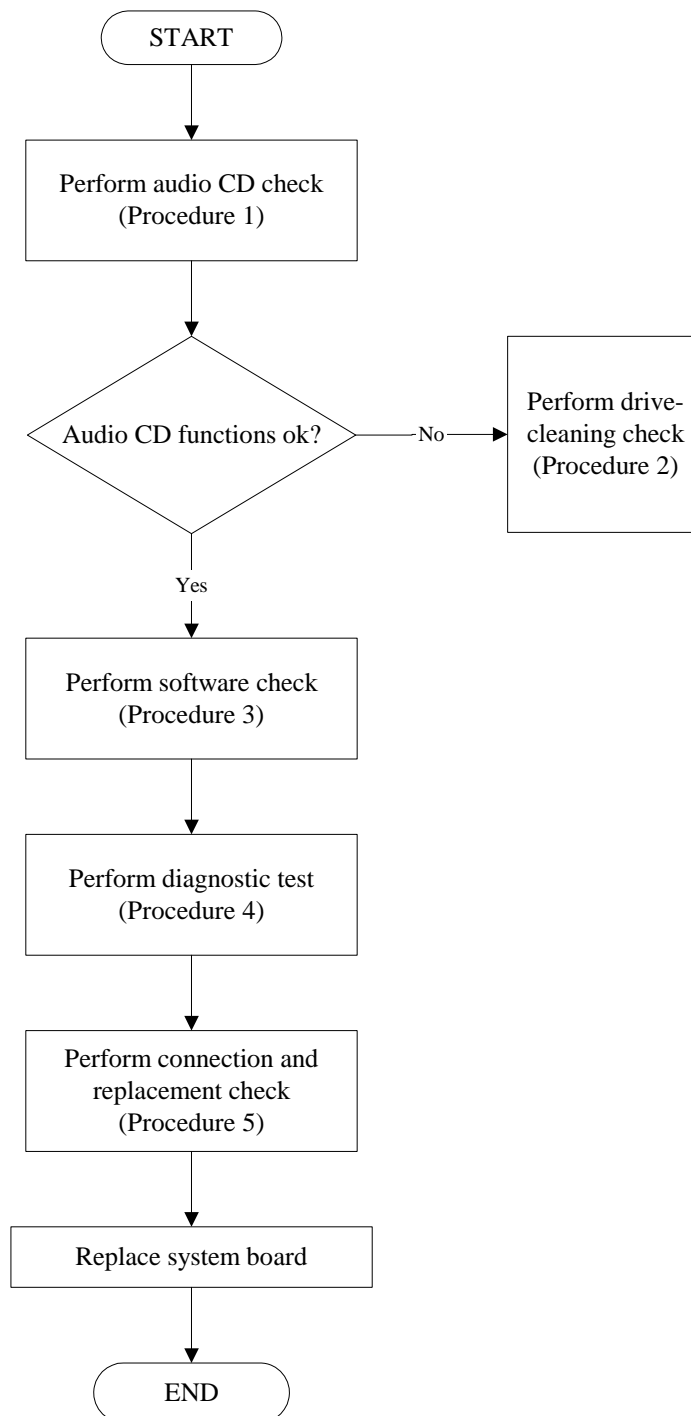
START

Perform audio CD check (Procedure 1)

Audio CD functions ok?

No

Perform drive-cleaning check (Procedure 2)

Yes

Perform software check (Procedure 3)

Perform diagnostic test (Procedure 4)

Perform connection and replacement check (Procedure 5)

Replace system board

END